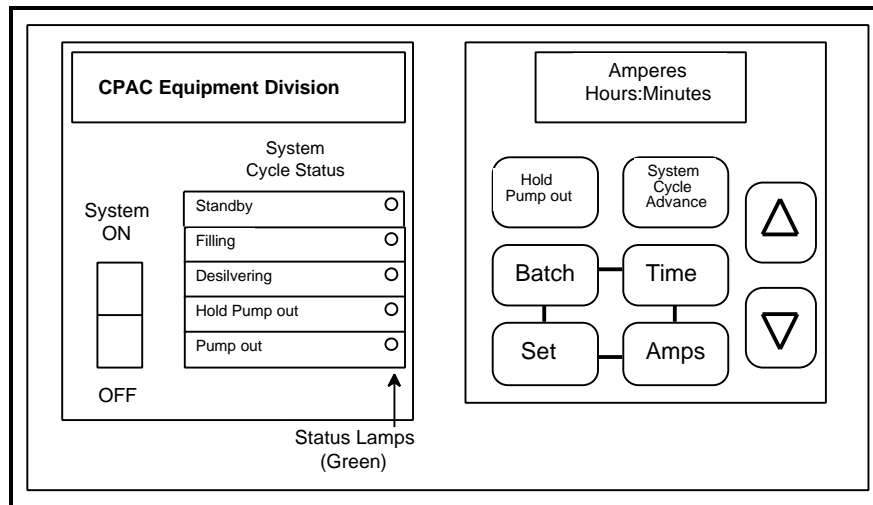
CPAC Equipment Division

System
Cycle Status

System
ON

Standby

Filling

Desilvering

Hold Pump out

Pump out

OFF

Status Lamps
(Green)

Amperes
Hours:Minutes

Hold
Pump out

System
Cycle
Advance

Batch

Time

Set

Amps

$\triangle$

$\triangledown$